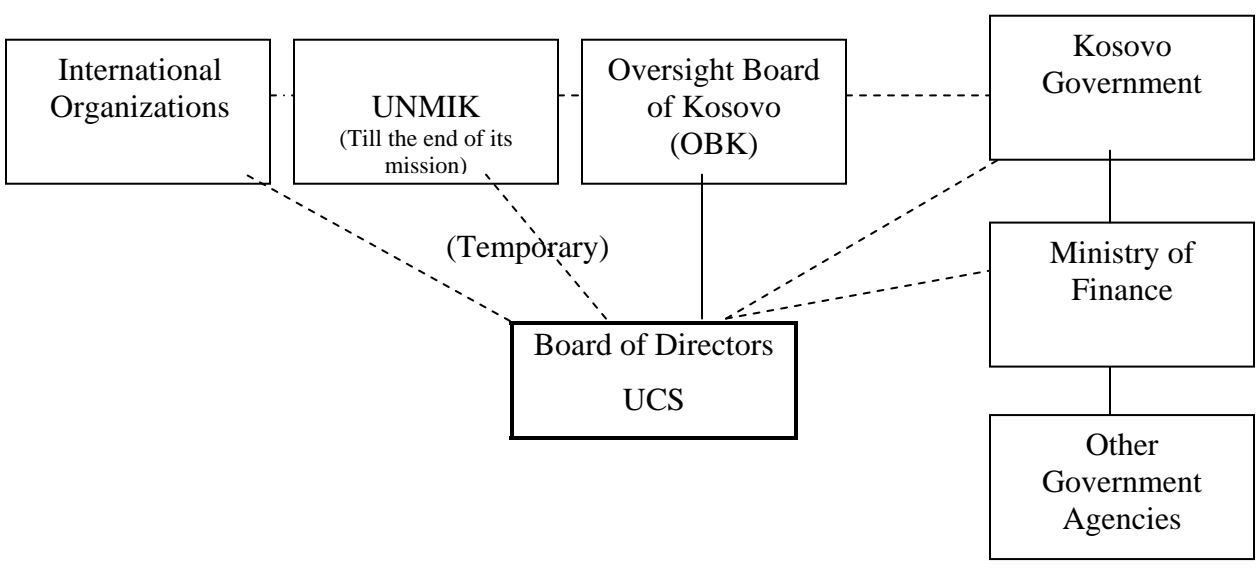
International Organizations

UNMIK
(Till the end of its mission)

Oversight Board of Kosovo
(OBK)

Kosovo Government

(Temporary)

Ministry of Finance

Board of Directors
UCS

Other Government Agencies